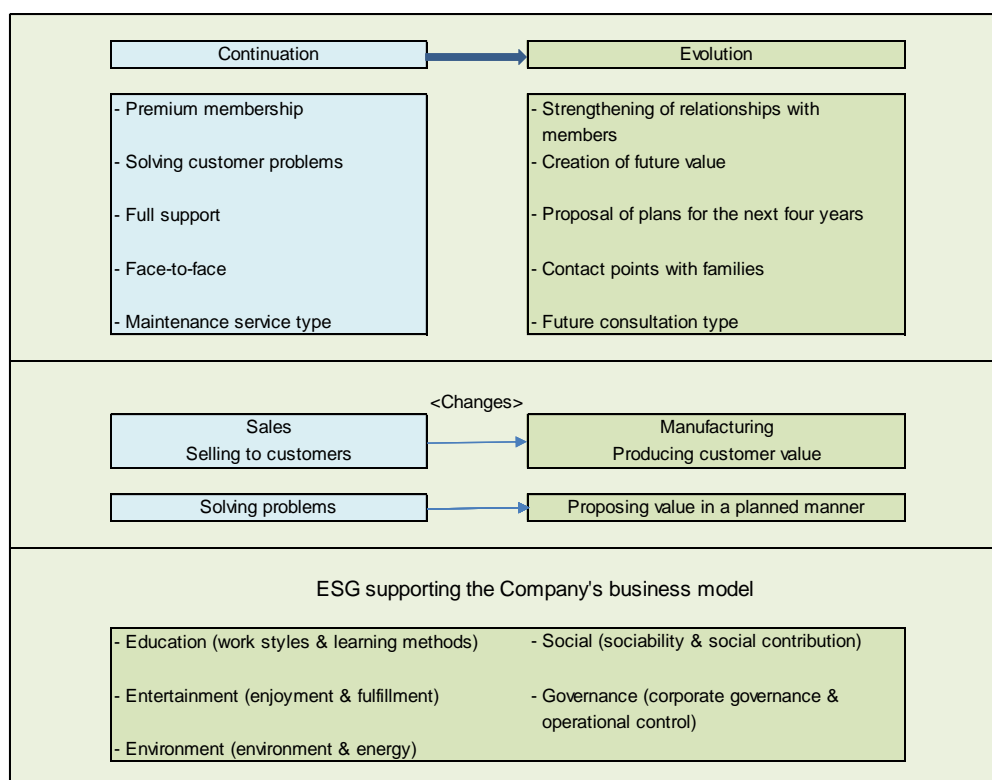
Continuation

Evolution

- Premium membership

- Solving customer problems

- Full support

- Face-to-face

- Maintenance service type

- Strengthening of relationships with members

- Creation of future value

- Proposal of plans for the next four years

- Contact points with families

- Future consultation type

<Changes>

Sales
Selling to customers

Manufacturing
Producing customer value

Solving problems

Proposing value in a planned manner

ESG supporting the Company's business model

- Education (work styles & learning methods)

- Entertainment (enjoyment & fulfillment)

- Environment (environment & energy)

- Social (sociability & social contribution)

- Governance (corporate governance & operational control)